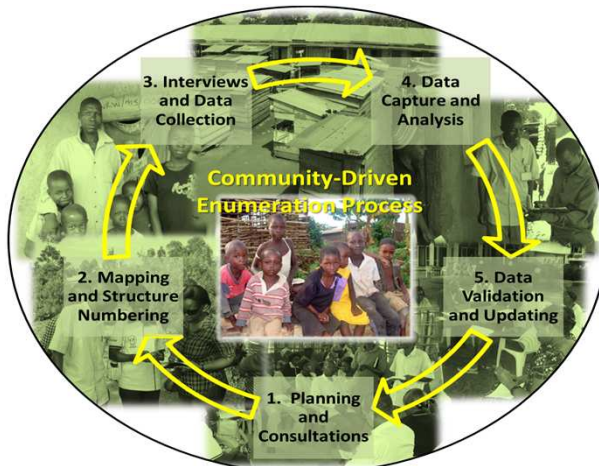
3. Interviews and Data Collection

4. Data Capture and Analysis

Community-Driven Enumeration Process

2. Mapping and Structure Numbering

5. Data Validation and Updating

1. Planning and Consultations